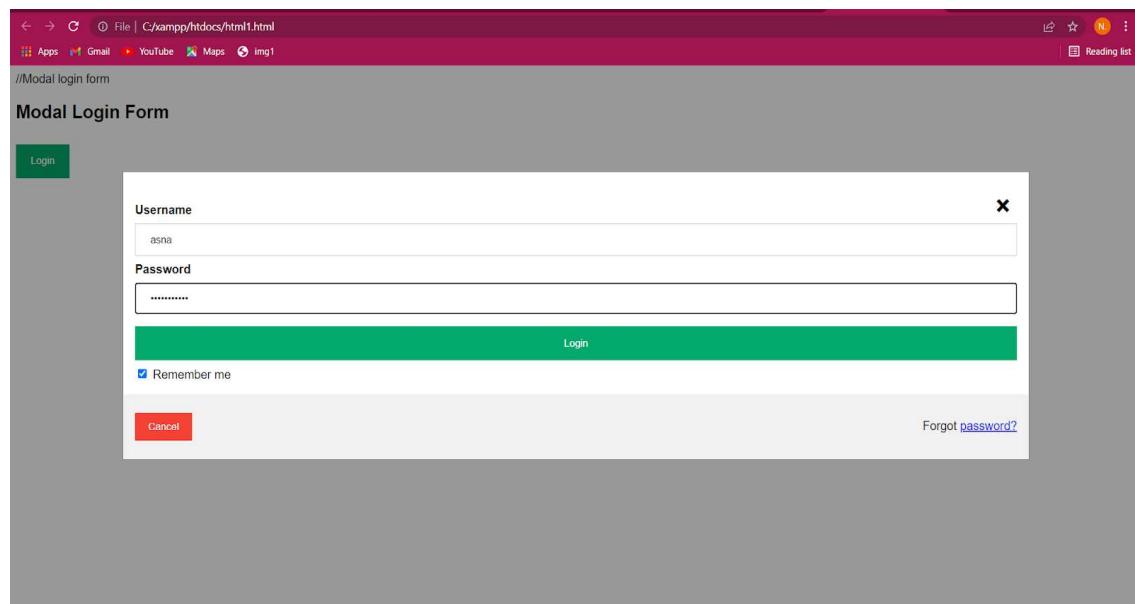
File | C:/xampp/htdocs/html1.html

N

Apps Gmail YouTube Maps img1

Reading list

//Modal login form

Modal Login Form

Login

Username

×

asna

Password

•••••••••••

Login

Remember me

Cancel

Forgot password?